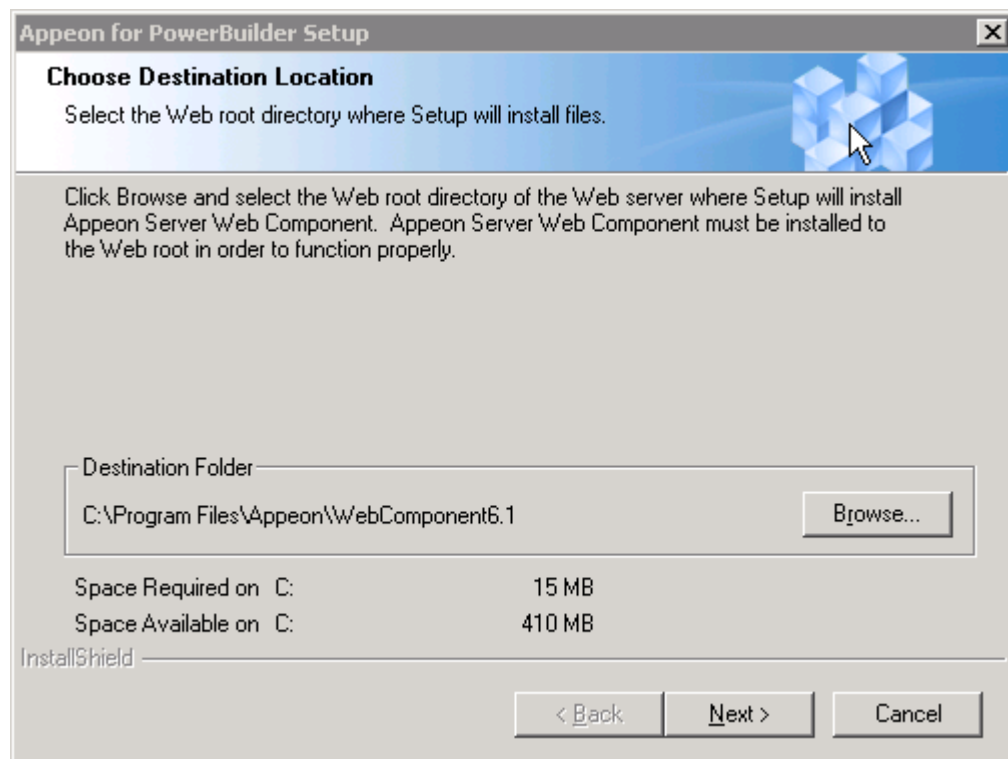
Appeon for PowerBuilder Setup

Choose Destination Location

Select the Web root directory where Setup will install files.

Click Browse and select the Web root directory of the Web server where Setup will install Appeon Server Web Component. Appeon Server Web Component must be installed to the Web root in order to function properly.

Destination Folder

C:\Program Files\Appeon\WebComponent6.1

Browse...

Space Required on C: 15 MB

Space Available on C: 410 MB

InstallShield

< Back

Next >

Cancel